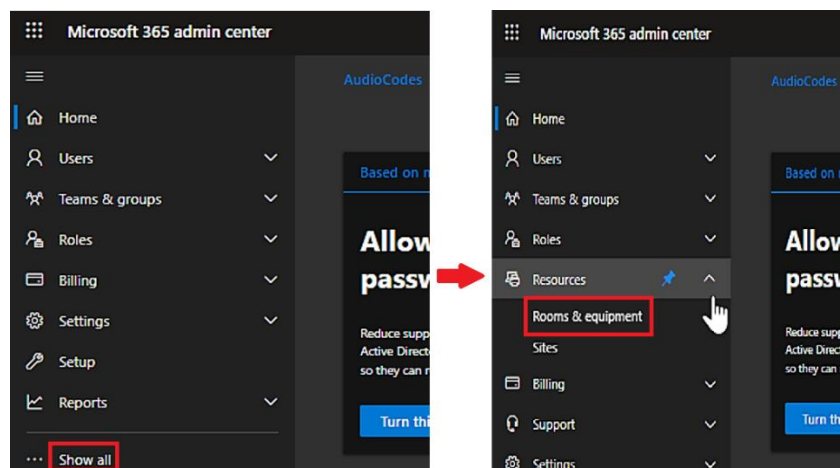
Microsoft 365 admin center

AudioCodes

Home
Users
Teams & groups
Roles
Billing
Settings
Setup
Reports
··· Show all

Based on r

Allow
passw

Reduce supp
Active Directo
so they can r

Turn thi

Microsoft 365 admin center

AudioCodes

Home
Users
Teams & groups
Roles
Resources
Rooms & equipment
Sites
Billing
Support
Settings

Based on

Allow
passw

Reduce supp
Active Direc
so they can

Turn th